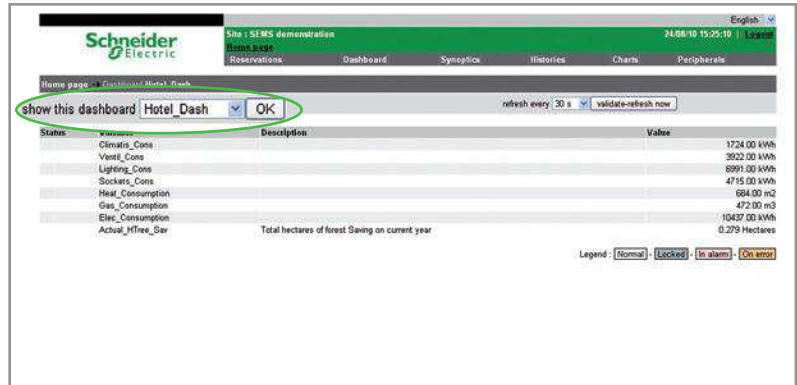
English

Schneider Electric

Site : SEMS demonstration
Home page

24/08/10 15:25:10 | Logout

Reservations Dashboard Synoptics Histories Charts Peripherals

Home page > Dashboard Hotel_Dash

show this dashboard Hotel_Dash OK

refresh every 30 s validate-refresh now

| Status | Variable | Description | Value |
|---|---|---|---|
| | Climatis_Cons | | 1724.00 kWh |
| | Ventil_Cons | | 3922.00 kWh |
| | Lighting_Cons | | 6991.00 kWh |
| | Sockets_Cons | | 4715.00 kWh |
| | Heat_Consumption | | 684.00 m2 |
| | Gas_Consumption | | 472.00 m3 |
| | Elec_Consumption | | 10437.00 kWh |
| | Actual_HTree_Sav | Total hectares of forest Saving on current year | 0.279 Hectares |

Legend : Normal - Locked - In alarm - On error